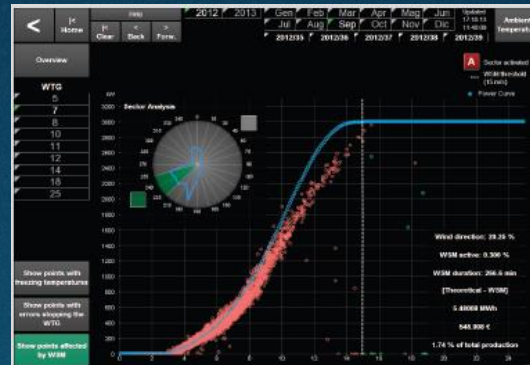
<
|<
Home
Filtri
|<
Clear
<
Back
>
Forw.
2012
2013
Gen
Feb
Mar
Apr
Mag
Giu
Jul
Aug
Sep
Oct
Nov
Dic
2012/35
2012/36
2012/37
2012/38
2012/39
Updated
17:18:13
11:40:58
Ambient
Temperat

Overview

WTG
5
7
8
10
11
12
14
18
25

Show points with freezing temperatures

Show points with errors stopping the WTG

Show points affected by WSM

kW
3200
3000
2800
2600
2400
2200
2000
1800
1600
1400
1200
1000
800
600
400
200
0

Sector Analysis

A Sector activated
WSM threshold (15 min)
Power Curve

Wind direction: 29.25 %
WSM active: 0.300 %
WSM duration: 266.5 min
[Theoretical - WSM]
5.48068 MWh
548.308 €
1.74 % of total production

0
2
4
6
8
10
12
14
16
18
20
22
24